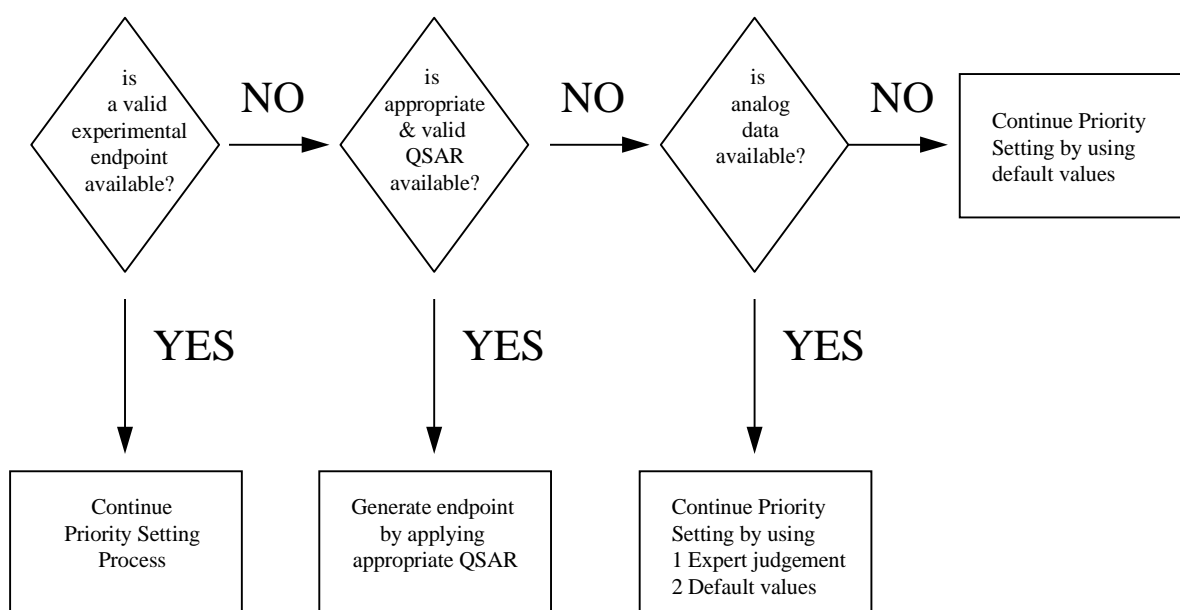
is a valid experimental endpoint available?

NO

is appropriate & valid QSAR available?

NO

is analog data available?

NO

Continue Priority Setting by using default values

YES

YES

YES

Continue Priority Setting Process

Generate endpoint by applying appropriate QSAR

Continue Priority Setting by using
1 Expert judgement
2 Default values